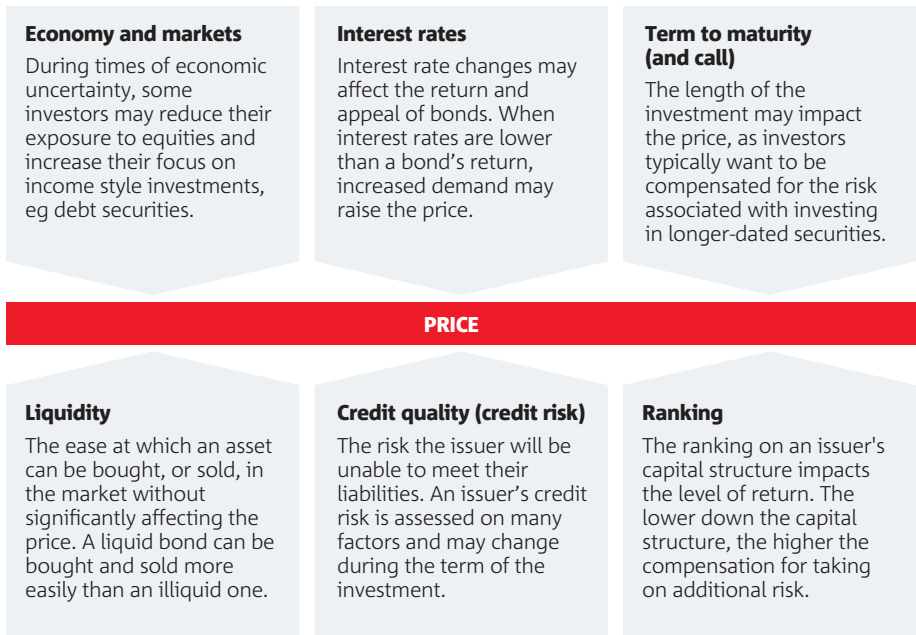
**Economy and markets**

During times of economic uncertainty, some investors may reduce their exposure to equities and increase their focus on income style investments, eg debt securities.

**Interest rates**

Interest rate changes may affect the return and appeal of bonds. When interest rates are lower than a bond's return, increased demand may raise the price.

**Term to maturity (and call)**

The length of the investment may impact the price, as investors typically want to be compensated for the risk associated with investing in longer-dated securities.

**PRICE**

**Liquidity**

The ease at which an asset can be bought, or sold, in the market without significantly affecting the price. A liquid bond can be bought and sold more easily than an illiquid one.

**Credit quality (credit risk)**

The risk the issuer will be unable to meet their liabilities. An issuer's credit risk is assessed on many factors and may change during the term of the investment.

**Ranking**

The ranking on an issuer's capital structure impacts the level of return. The lower down the capital structure, the higher the compensation for taking on additional risk.